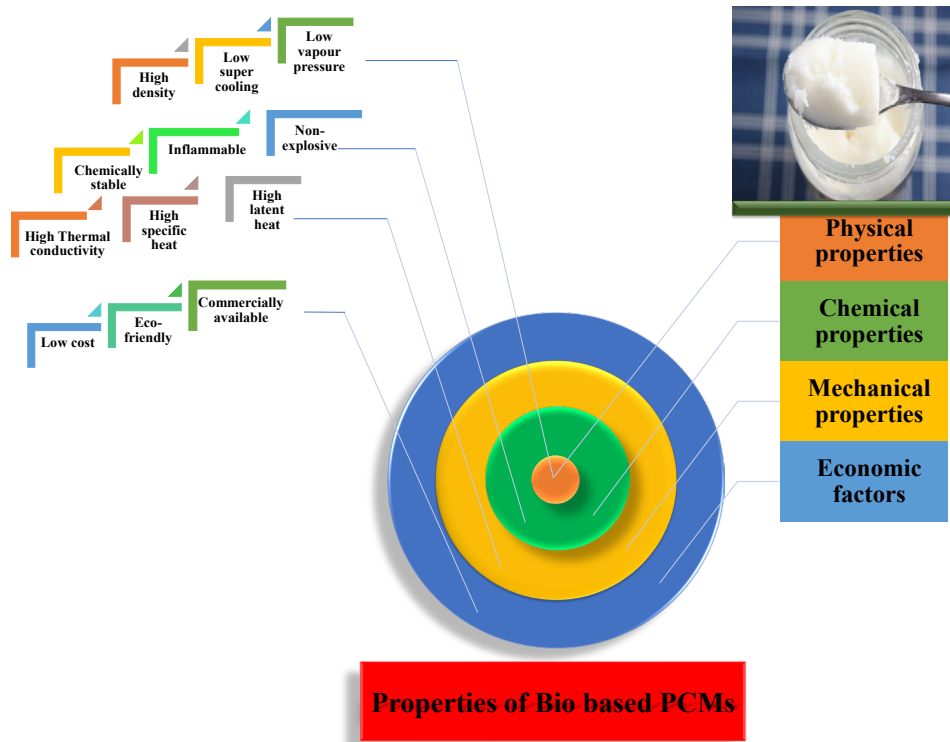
High density

Low super cooling

Low vapour pressure

Chemically stable

Inflammable

Non-explosive

High Thermal conductivity

High specific heat

High latent heat

Low cost

Eco-friendly

Commercially available

Physical properties

Chemical properties

Mechanical properties

Economic factors

Properties of Bio based PCMs